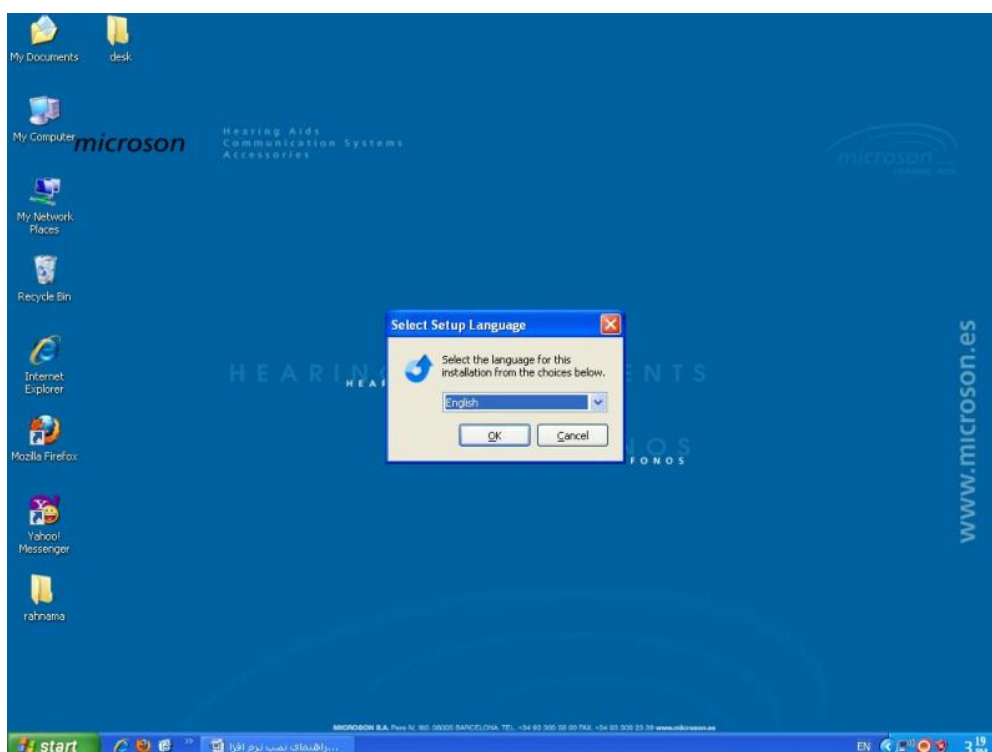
My Documents

desk

My Computer

microson

Hearing Aids
Communication Systems
Accessories

microson

My Network Places

Recycle Bin

Internet Explorer

Mozilla Firefox

Yahoo! Messenger

rahnama

HEARING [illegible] NTS

HEA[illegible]

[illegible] NOS

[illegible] FONOS

www.microson.es

Select Setup Language

Select the language for this installation from the choices below.

English

OK

Cancel

MICROSON S.A. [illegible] BARCELONA TEL. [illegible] FAX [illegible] www.microson.es

start

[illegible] راهنمای نصب نرم افزا...

EN

3:19